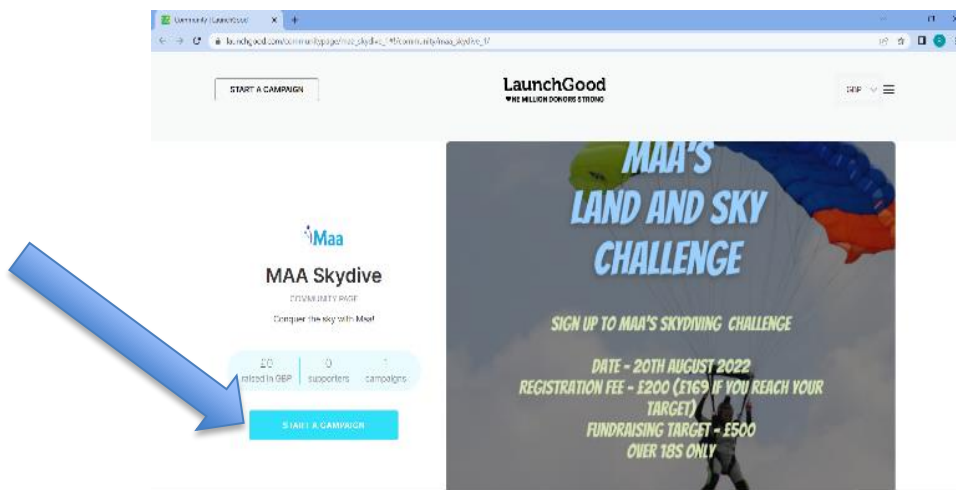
Community | LaunchGood

launchgood.com/communitypage/maa_skydive_1/#!/community/maa_skydive_1/

START A CAMPAIGN

LaunchGood
♥ONE MILLION DONORS STRONG

GBP

Maa

MAA Skydive

COMMUNITY PAGE

Conquer the sky with Maa!

£0 raised in GBP | 0 supporters | 1 campaigns

START A CAMPAIGN

MAA'S
LAND AND SKY
CHALLENGE

SIGN UP TO MAA'S SKYDIVING CHALLENGE

DATE - 20TH AUGUST 2022
REGISTRATION FEE - £200 (£169 IF YOU REACH YOUR TARGET)
FUNDRAISING TARGET - £500
OVER 18S ONLY